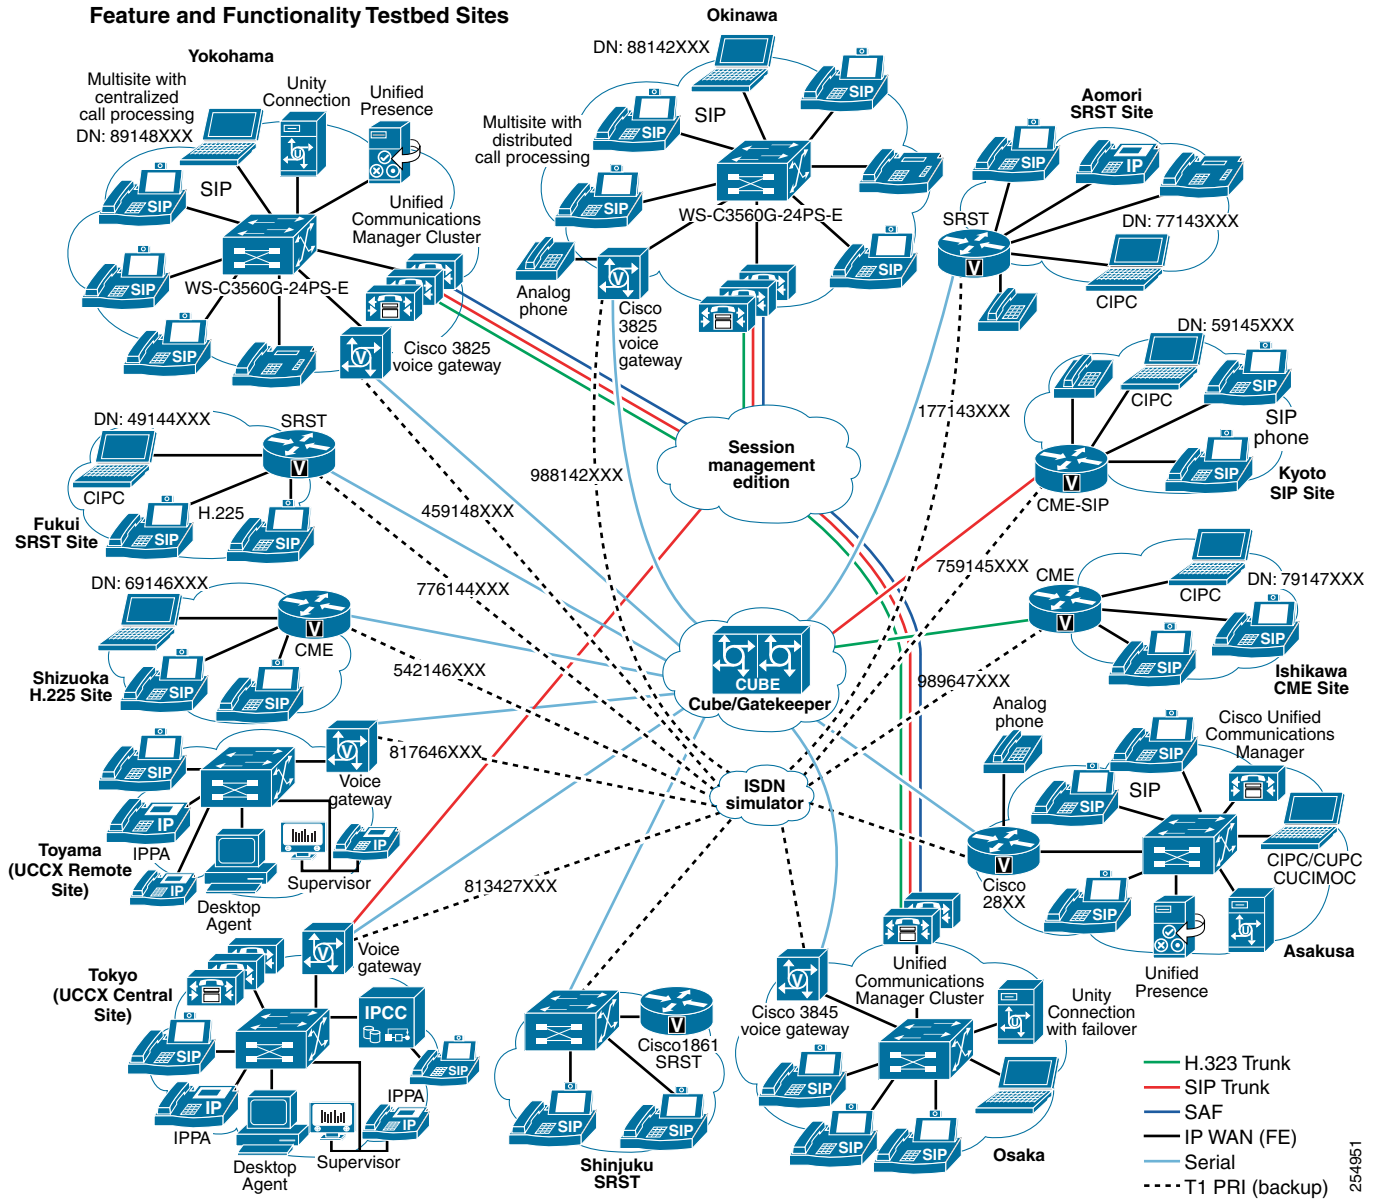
Feature and Functionality Testbed Sites

Yokohama
Multisite with centralized call processing
DN: 89148XXX
Unity Connection
Unified Presence
SIP
Unified Communications Manager Cluster
SIP
SIP
WS-C3560G-24PS-E
SIP
Cisco 3825 voice gateway

Okinawa
DN: 88142XXX
SIP
SIP
Multisite with distributed call processing
SIP
SIP
WS-C3560G-24PS-E
SIP
Analog phone
Cisco 3825 voice gateway

Aomori SRST Site
SIP
IP
SRST
DN: 77143XXX
CIPC

DN: 59145XXX
CIPC
SIP
SIP phone
SIP
Kyoto SIP Site
CME-SIP

177143XXX
Session management edition
988142XXX

DN: 49144XXX
SRST
CIPC
H.225
SIP
SIP
Fukui SRST Site
459148XXX

DN: 69146XXX
CME
776144XXX
SIP
SIP
Shizuoka H.225 Site
542146XXX

759145XXX
CME
CIPC
DN: 79147XXX
SIP
SIP
Ishikawa CME Site
989647XXX

CUBE
Cube/Gatekeeper

SIP
Voice gateway
817646XXX
IP
IPPA
IP
Toyama (UCCX Remote Site)
IP
Supervisor
Desktop Agent

ISDN simulator

Analog phone
SIP
Cisco Unified Communications Manager
SIP
SIP
Cisco 28XX
CIPC/CUPC CUCIMOC
SIP
Unified Presence
Asakusa

813427XXX
Voice gateway
Tokyo (UCCX Central Site)
SIP
IPCC
SIP
IP
IPPA
IPPA
IP
Desktop Agent
Supervisor

Cisco1861 SRST
SIP
SIP
Shinjuku SRST

Unified Communications Manager Cluster
Cisco 3845 voice gateway
Unity Connection with failover
SIP
SIP
SIP
Osaka

H.323 Trunk
SIP Trunk
SAF
IP WAN (FE)
Serial
T1 PRI (backup)
254951